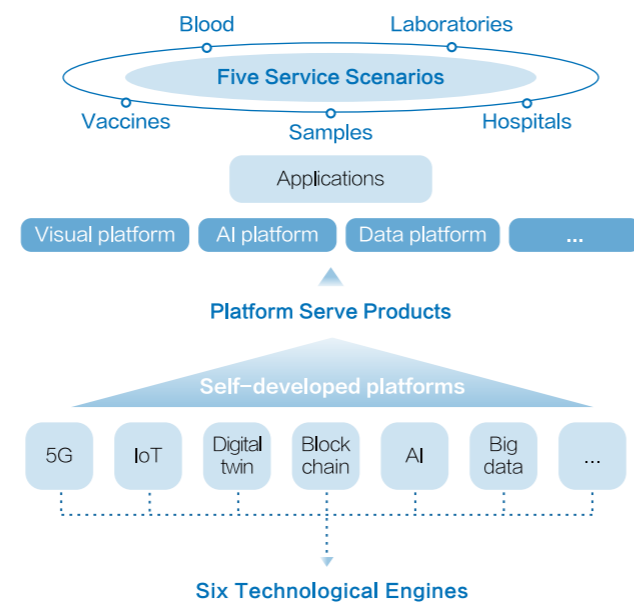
Blood
Laboratories
Five Service Scenarios
Vaccines
Samples
Hospitals

Applications

Visual platform
AI platform
Data platform
...

Platform Serve Products

Self-developed platforms

5G
IoT
Digital twin
Block chain
AI
Big data
...

Six Technological Engines